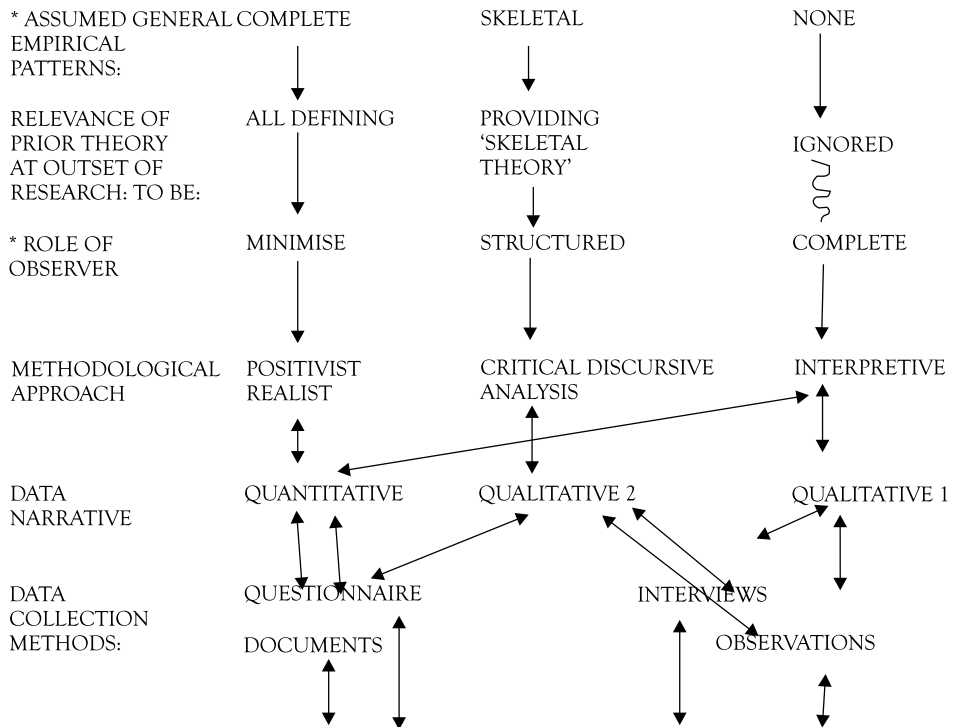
* ASSUMED GENERAL EMPIRICAL PATTERNS: COMPLETE SKELETAL NONE

RELEVANCE OF PRIOR THEORY AT OUTSET OF RESEARCH: TO BE: ALL DEFINING PROVIDING 'SKELETAL THEORY' IGNORED

* ROLE OF OBSERVER MINIMISE STRUCTURED COMPLETE

METHODOLOGICAL APPROACH POSITIVIST REALIST CRITICAL DISCURSIVE ANALYSIS INTERPRETIVE

DATA NARRATIVE QUANTITATIVE QUALITATIVE 2 QUALITATIVE 1

DATA COLLECTION METHODS: QUESTIONNAIRE INTERVIEWS

DOCUMENTS OBSERVATIONS